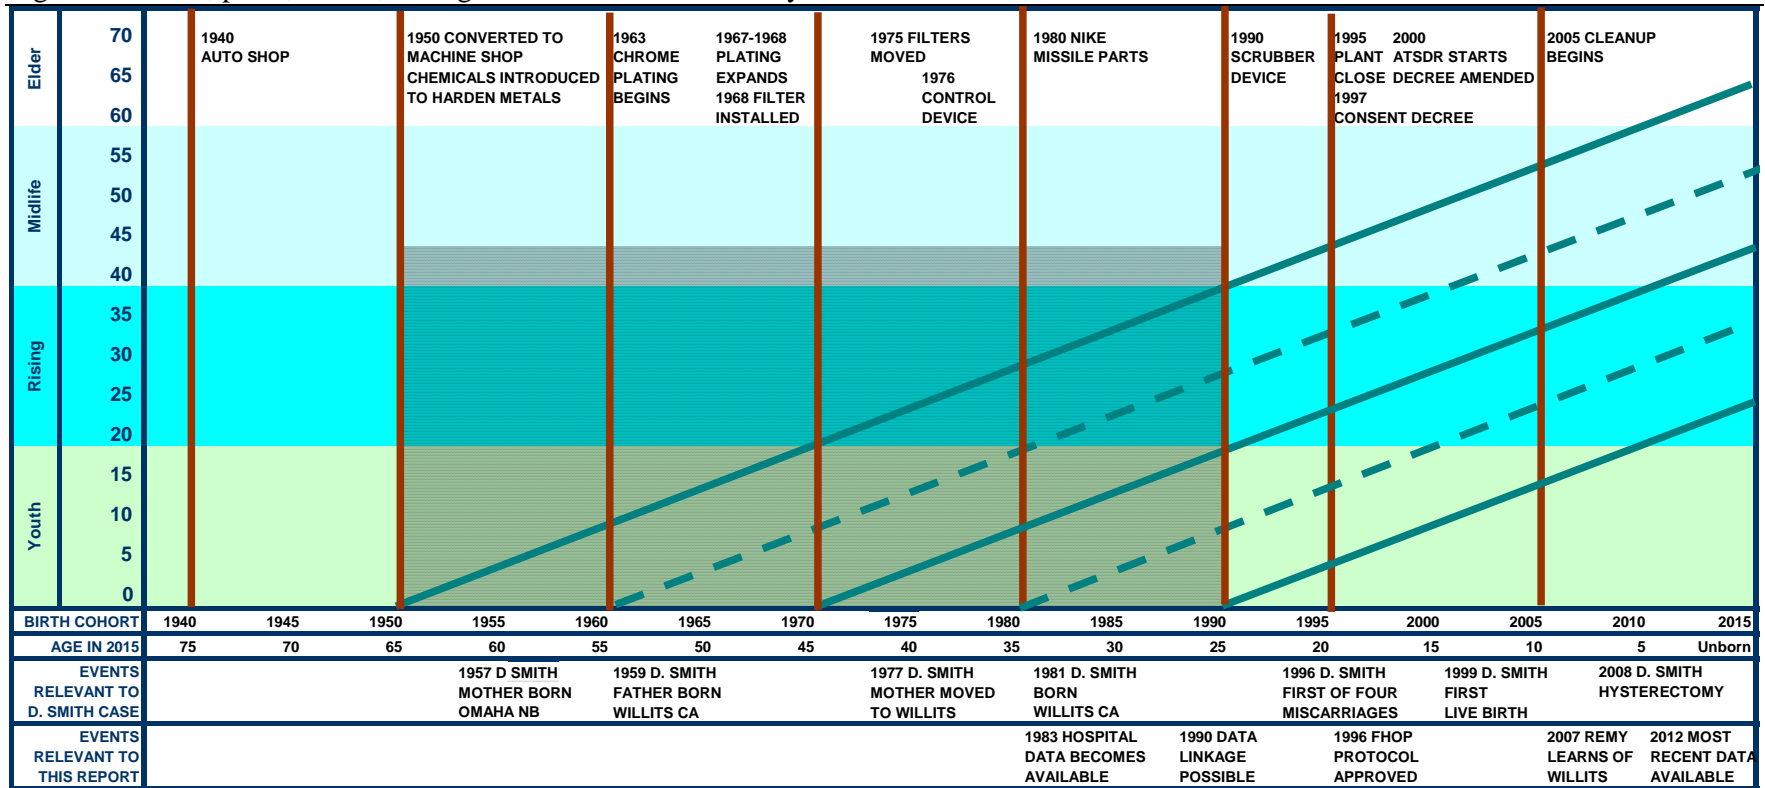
Elder
Midlife
Rising
Youth

70
65
60
55
50
45
40
35
30
25
20
15
10
5
0

1940 AUTO SHOP

1950 CONVERTED TO MACHINE SHOP CHEMICALS INTRODUCED TO HARDEN METALS

1963 CHROME PLATING BEGINS

1967-1968 PLATING EXPANDS 1968 FILTER INSTALLED

1975 FILTERS MOVED

1976 CONTROL DEVICE

1980 NIKE MISSILE PARTS

1990 SCRUBBER DEVICE

1995 PLANT CLOSE

2000 ATSDR STARTS DECREE AMENDED

1997 CONSENT DECREE

2005 CLEANUP BEGINS

| BIRTH COHORT | 1940 | 1945 | 1950 | 1955 | 1960 | 1965 | 1970 | 1975 | 1980 | 1985 | 1990 | 1995 | 2000 | 2005 | 2010 | 2015 |
|---|---|---|---|---|---|---|---|---|---|---|---|---|---|---|---|---|
| AGE IN 2015 | 75 | 70 | 65 | 60 | 55 | 50 | 45 | 40 | 35 | 30 | 25 | 20 | 15 | 10 | 5 | Unborn |

EVENTS RELEVANT TO D. SMITH CASE

1957 D SMITH MOTHER BORN OMAHA NB

1959 D. SMITH FATHER BORN WILLITS CA

1977 D. SMITH MOTHER MOVED TO WILLITS

1981 D. SMITH BORN WILLITS CA

1996 D. SMITH FIRST OF FOUR MISCARRIAGES

1999 D. SMITH FIRST LIVE BIRTH

2008 D. SMITH HYSTERECTOMY

EVENTS RELEVANT TO THIS REPORT

1983 HOSPITAL DATA BECOMES AVAILABLE

1990 DATA LINKAGE POSSIBLE

1996 FHOP PROTOCOL APPROVED

2007 REMY LEARNS OF WILLITS

2012 MOST RECENT DATA AVAILABLE